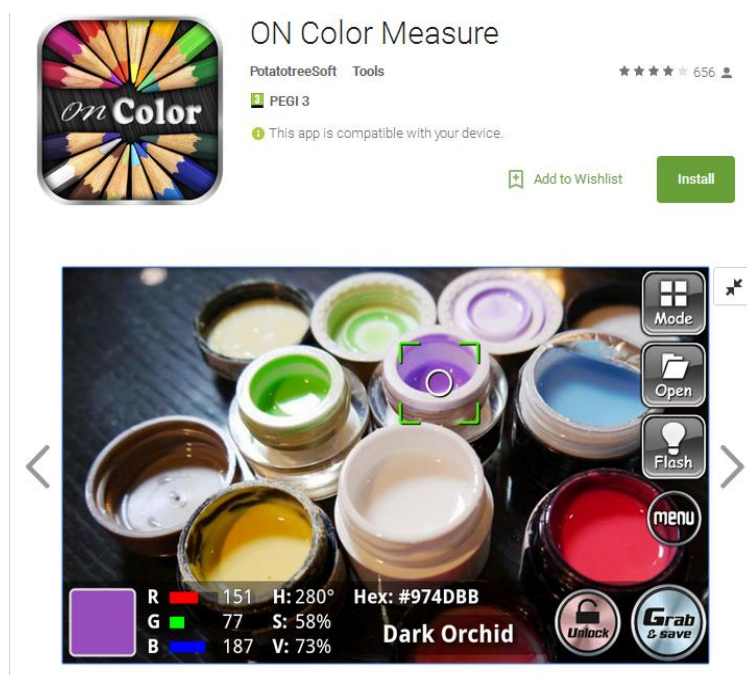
On Color

ON Color Measure

PotatotreeSoft Tools

656

PEGI 3

This app is compatible with your device.

Add to Wishlist

Install

Mode

Open

Flash

menu

R 151 H: 280° Hex: #974DBB
G 77 S: 58%
B 187 V: 73%

Dark Orchid

Unlock

Grab & save